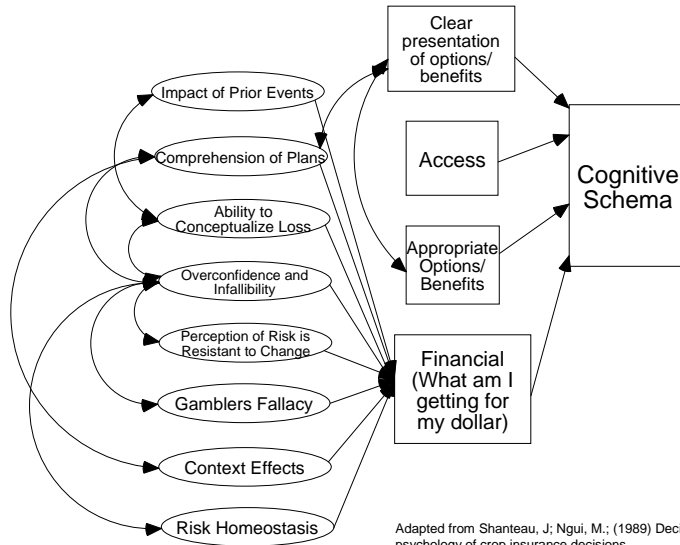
Impact of Prior Events

Comprehension of Plans

Ability to Conceptualize Loss

Overconfidence and Infallibility

Perception of Risk is Resistant to Change

Gamblers Fallacy

Context Effects

Risk Homeostasis

Clear presentation of options/ benefits

Access

Appropriate Options/ Benefits

Financial (What am I getting for my dollar)

Cognitive Schema

Adapted from Shanteau, J; Ngui, M.; (1989) Dec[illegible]
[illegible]